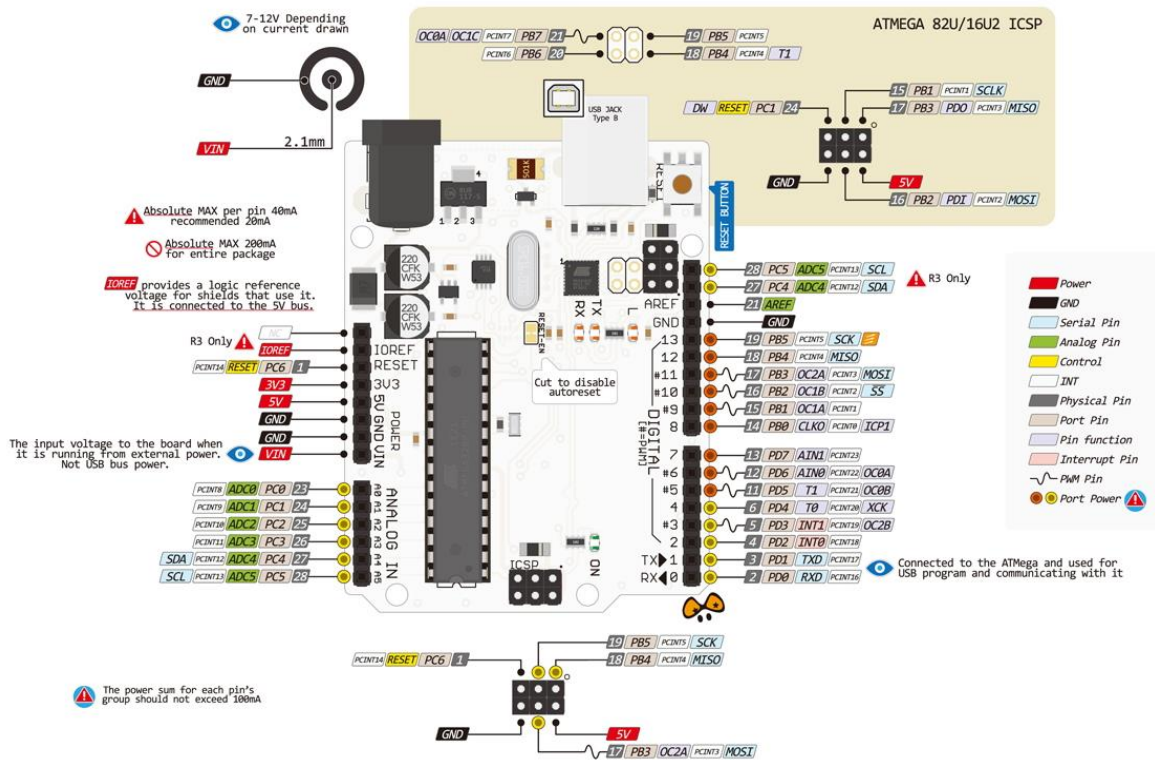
7-12V Depending on current drawn

GND

VIN

2.1mm

ATMEGA 82U/16U2 ICSP

OC0A OC1C PCINT7 PB7 21

PCINT6 PB6 20

19 PB5 PCINT5

18 PB4 PCINT4 T1

USB JACK Type B

15 PB1 PCINT1 SCLK

DW RESET PC1 24

17 PB3 PD0 PCINT3 MISO

GND

5V

16 PB2 PDI PCINT2 MOSI

RESET BUTTON

RESET

501K

Absolute MAX per pin 40mA recommended 20mA

Absolute MAX 200mA for entire package

IOREF provides a logic reference voltage for shields that use it. It is connected to the 5V bus.

220 CFK W53

220 CFK W53

28 PC5 ADC5 PCINT13 SCL

27 PC4 ADC4 PCINT12 SDA

R3 Only

21 AREF

GND

19 PB5 PCINT5 SCK

18 PB4 PCINT4 MISO

17 PB3 OC2A PCINT3 MOSI

16 PB2 OC1B PCINT2 SS

15 PB1 OC1A PCINT1

14 PB0 CLKO PCINT0 ICP1

13 PD7 AIN1 PCINT23

12 PD6 AIN0 PCINT22 OC0A

11 PD5 T1 PCINT21 OC0B

6 PD4 T0 PCINT20 XCK

5 PD3 INT1 PCINT19 OC2B

4 PD2 INT0 PCINT18

3 PD1 TXD PCINT17

2 PD0 RXD PCINT16

TX RX

RESET-EN

L

AREF GND 13 12 #11 #10 #9 8

7 #6 #5 4 #3 2 TX 1 RX 0

DIGITAL (PWM=#)

Cut to disable autoreset

R3 Only

NC

IOREF

PCINT14 RESET PC6 1

3V3

5V

GND

GND

VIN

IOREF RESET 3V3 5V GND GND VIN

POWER

The input voltage to the board when it is running from external power. Not USB bus power.

PCINT8 ADC0 PC0 23

PCINT9 ADC1 PC1 24

PCINT10 ADC2 PC2 25

PCINT11 ADC3 PC3 26

SDA PCINT12 ADC4 PC4 27

SCL PCINT13 ADC5 PC5 28

A0 A1 A2 A3 A4 A5

ANALOG IN

ICSP

ON

Connected to the ATMega and used for USB program and communicating with it

Power
GND
Serial Pin
Analog Pin
Control
INT
Physical Pin
Port Pin
Pin function
Interrupt Pin
PWM Pin
Port Power

19 PB5 PCINT5 SCK

PCINT14 RESET PC6 1

18 PB4 PCINT4 MISO

The power sum for each pin's group should not exceed 100mA

GND

5V

17 PB3 OC2A PCINT3 MOSI